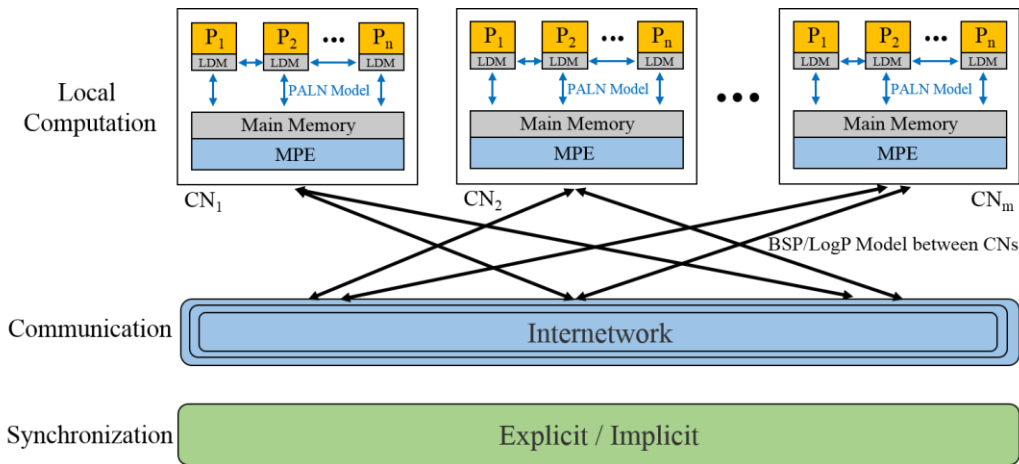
Local Computation

$P_1$ $P_2$ ••• $P_n$
LDM LDM LDM
PALN Model
Main Memory
MPE
$CN_1$

$P_1$ $P_2$ ••• $P_n$
LDM LDM LDM
PALN Model
Main Memory
MPE
$CN_2$

•••

$P_1$ $P_2$ ••• $P_n$
LDM LDM LDM
PALN Model
Main Memory
MPE
$CN_m$

BSP/LogP Model between CNs

Communication
Internetwork

Synchronization
Explicit / Implicit